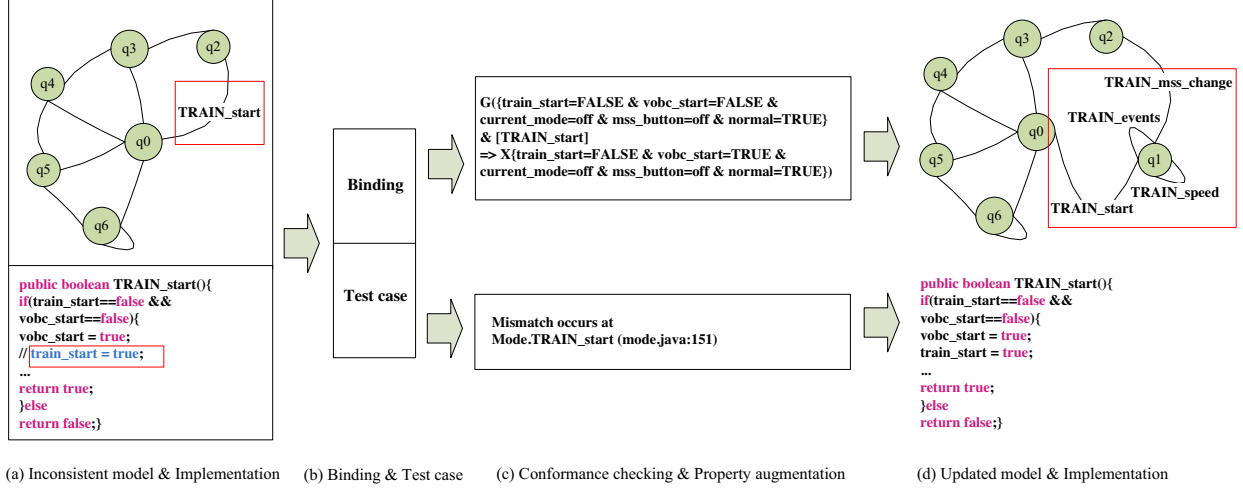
q3
q2
q4
TRAIN_start
q0
q5
q6

public boolean TRAIN_start(){
if(train_start==false &&
vobc_start==false){
vobc_start = true;
// train_start = true;
...
return true;
}else
return false;}

Binding

Test case

G({train_start=FALSE & vobc_start=FALSE & current_mode=off & mss_button=off & normal=TRUE} & [TRAIN_start]
=> X{train_start=FALSE & vobc_start=TRUE & current_mode=off & mss_button=off & normal=TRUE})

Mismatch occurs at
Mode.TRAIN_start (mode.java:151)

q3
q2
q4
TRAIN_mss_change
TRAIN_events
q0
q5
q1
TRAIN_speed
q6
TRAIN_start

public boolean TRAIN_start(){
if(train_start==false &&
vobc_start==false){
vobc_start = true;
train_start = true;
...
return true;
}else
return false;}

(a) Inconsistent model & Implementation

(b) Binding & Test case

(c) Conformance checking & Property augmentation

(d) Updated model & Implementation